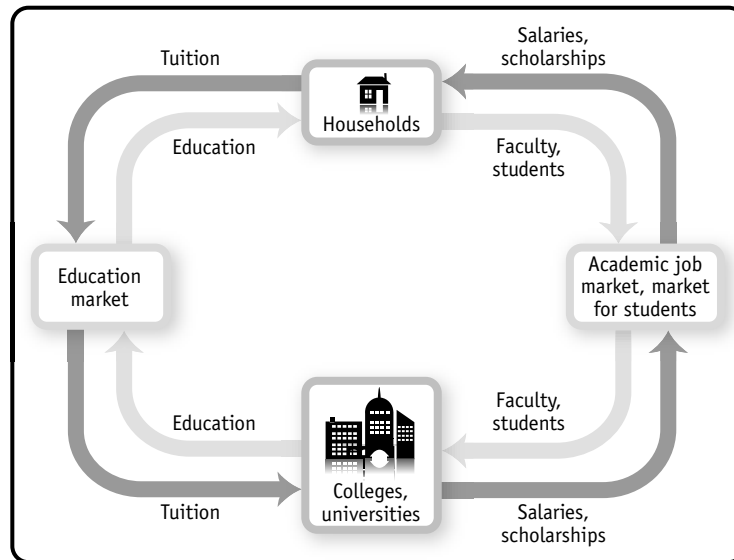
Tuition

Households

Salaries, scholarships

Education

Faculty, students

Education market

Academic job market, market for students

Education

Faculty, students

Tuition

Colleges, universities

Salaries, scholarships